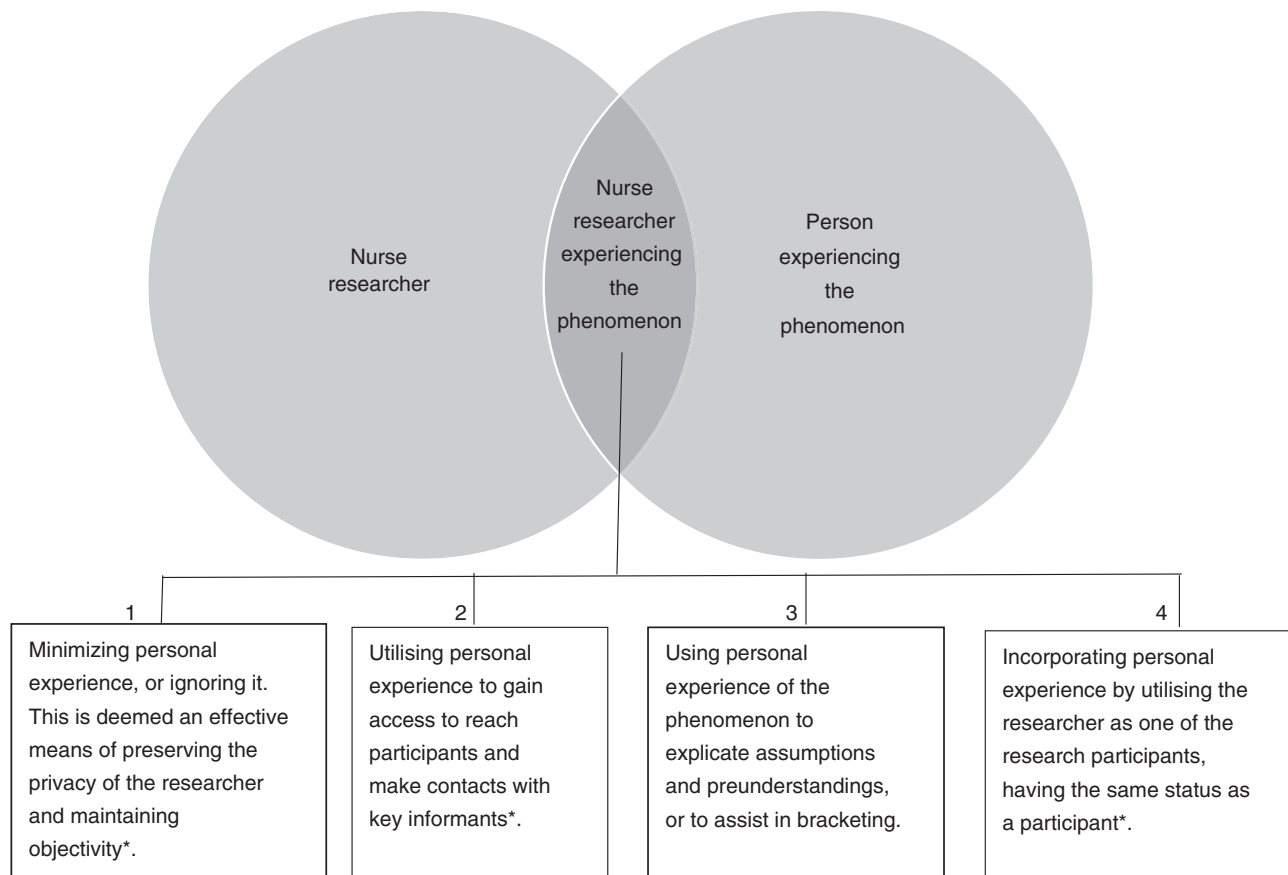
Nurse researcher

Nurse researcher experiencing the phenomenon

Person experiencing the phenomenon

1

Minimizing personal experience, or ignoring it. This is deemed an effective means of preserving the privacy of the researcher and maintaining objectivity*.

2

Utilising personal experience to gain access to reach participants and make contacts with key informants*.

3

Using personal experience of the phenomenon to explicate assumptions and preunderstandings, or to assist in bracketing.

4

Incorporating personal experience by utilising the researcher as one of the research participants, having the same status as a participant*.